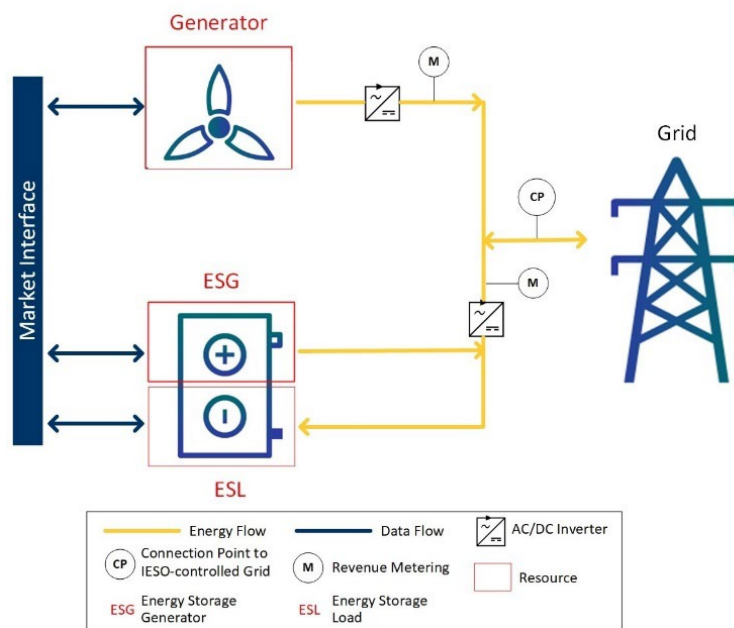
Generator

Grid

Market Interface

M

CP

M

ESG

ESL

Energy Flow

Data Flow

AC/DC Inverter

CP Connection Point to IESO-controlled Grid

M Revenue Metering

Resource

ESG Energy Storage Generator

ESL Energy Storage Load